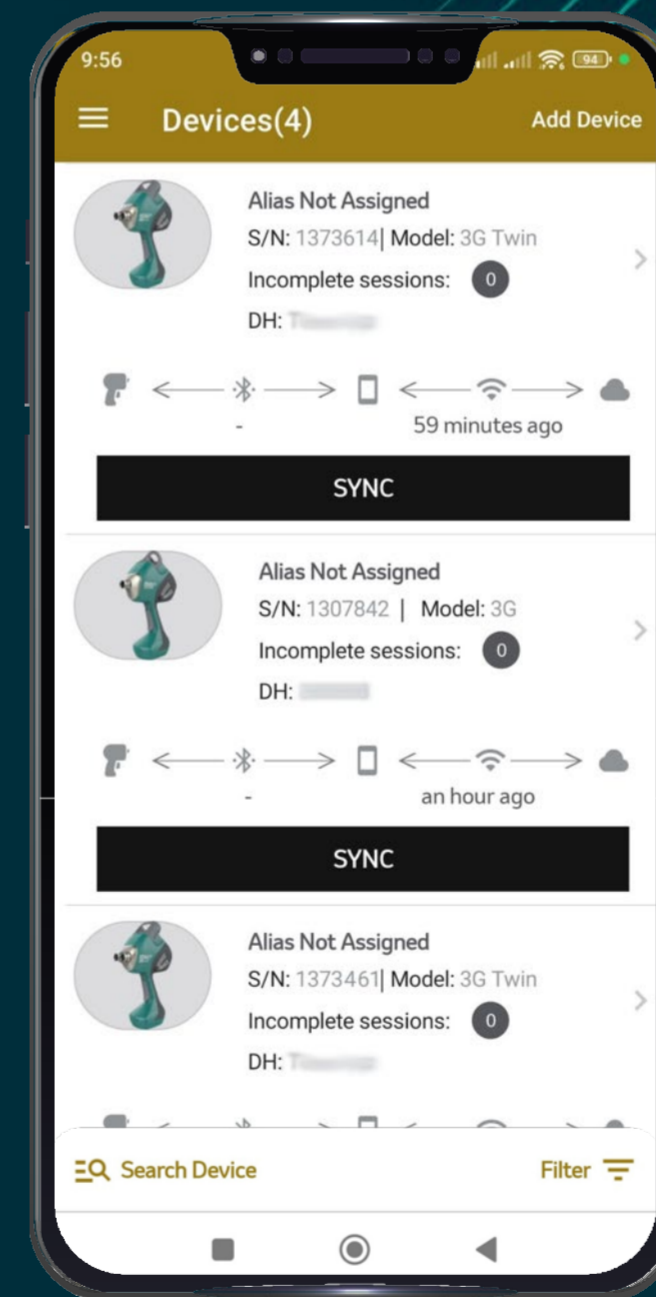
9:56

94

Devices(4)

Add Device

Alias Not Assigned

S/N: 1373614| Model: 3G Twin

Incomplete sessions: 0

DH: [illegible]

-

59 minutes ago

SYNC

Alias Not Assigned

S/N: 1307842 | Model: 3G

Incomplete sessions: 0

DH: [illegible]

-

an hour ago

SYNC

Alias Not Assigned

S/N: 1373461| Model: 3G Twin

Incomplete sessions: 0

DH: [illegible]

Search Device

Filter